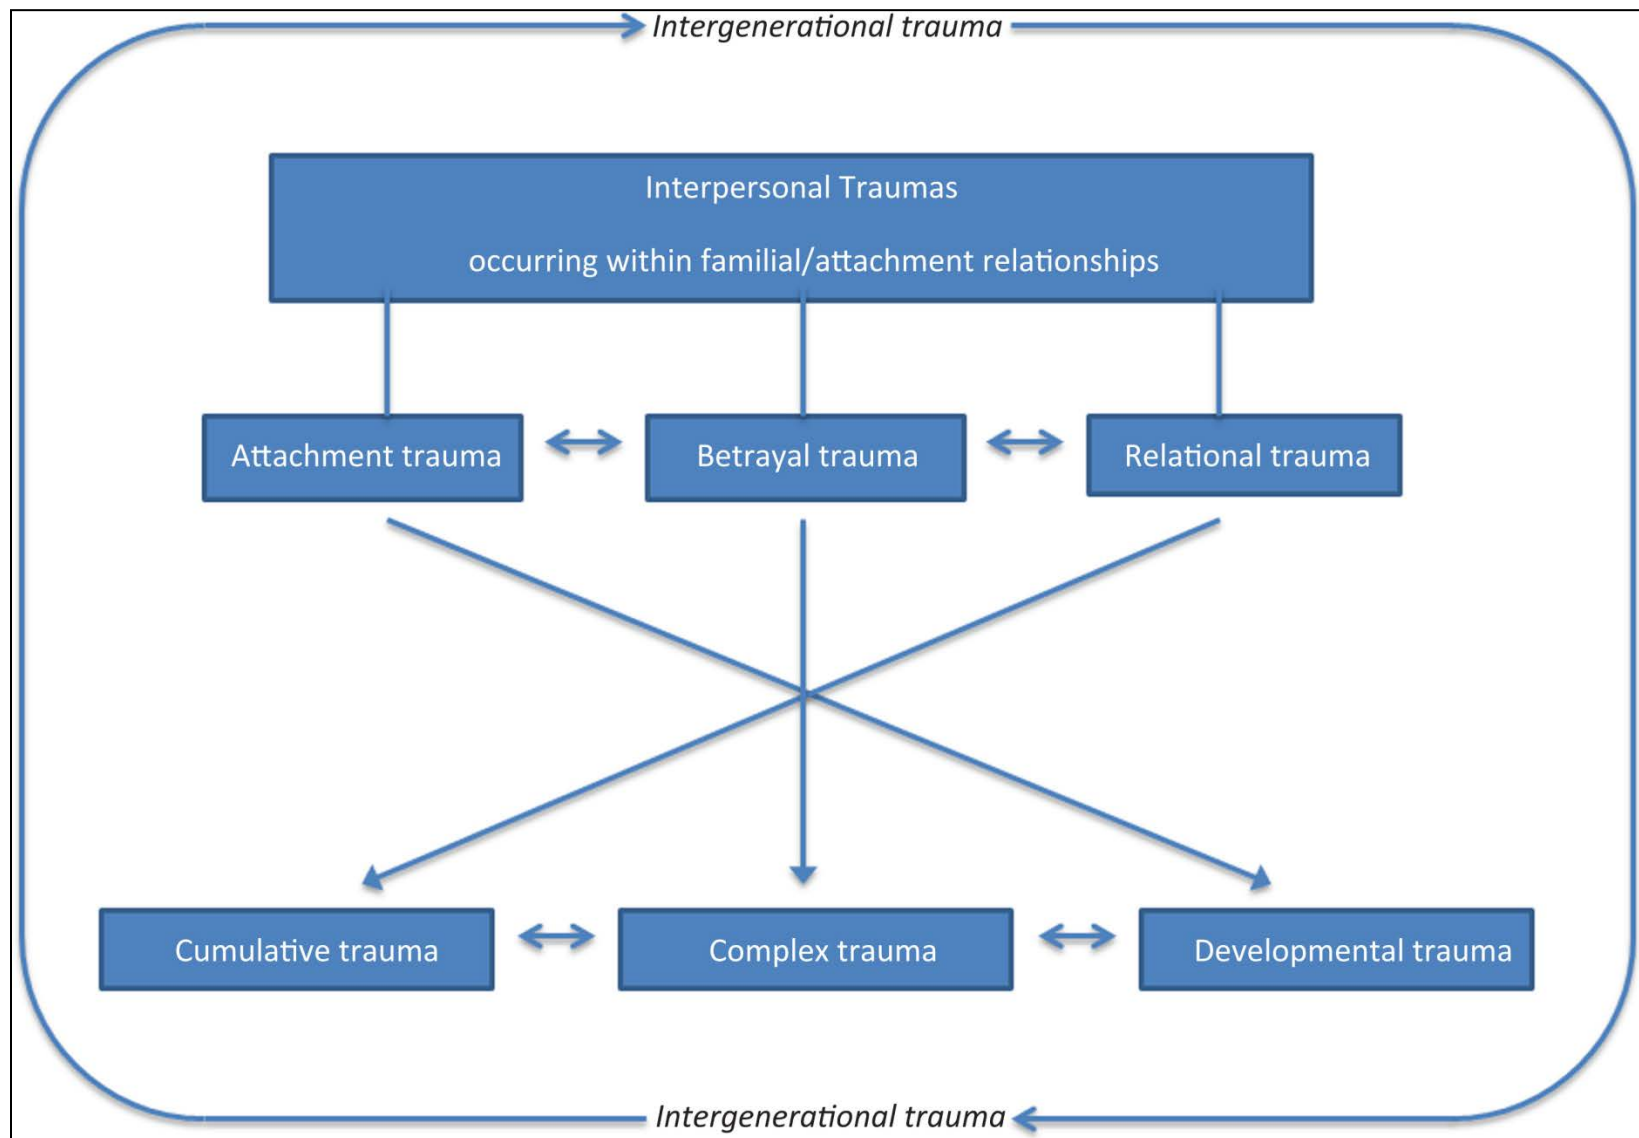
Intergenerational trauma

Interpersonal Traumas

occurring within familial/attachment relationships

Attachment trauma

Betrayal trauma

Relational trauma

Cumulative trauma

Complex trauma

Developmental trauma

Intergenerational trauma